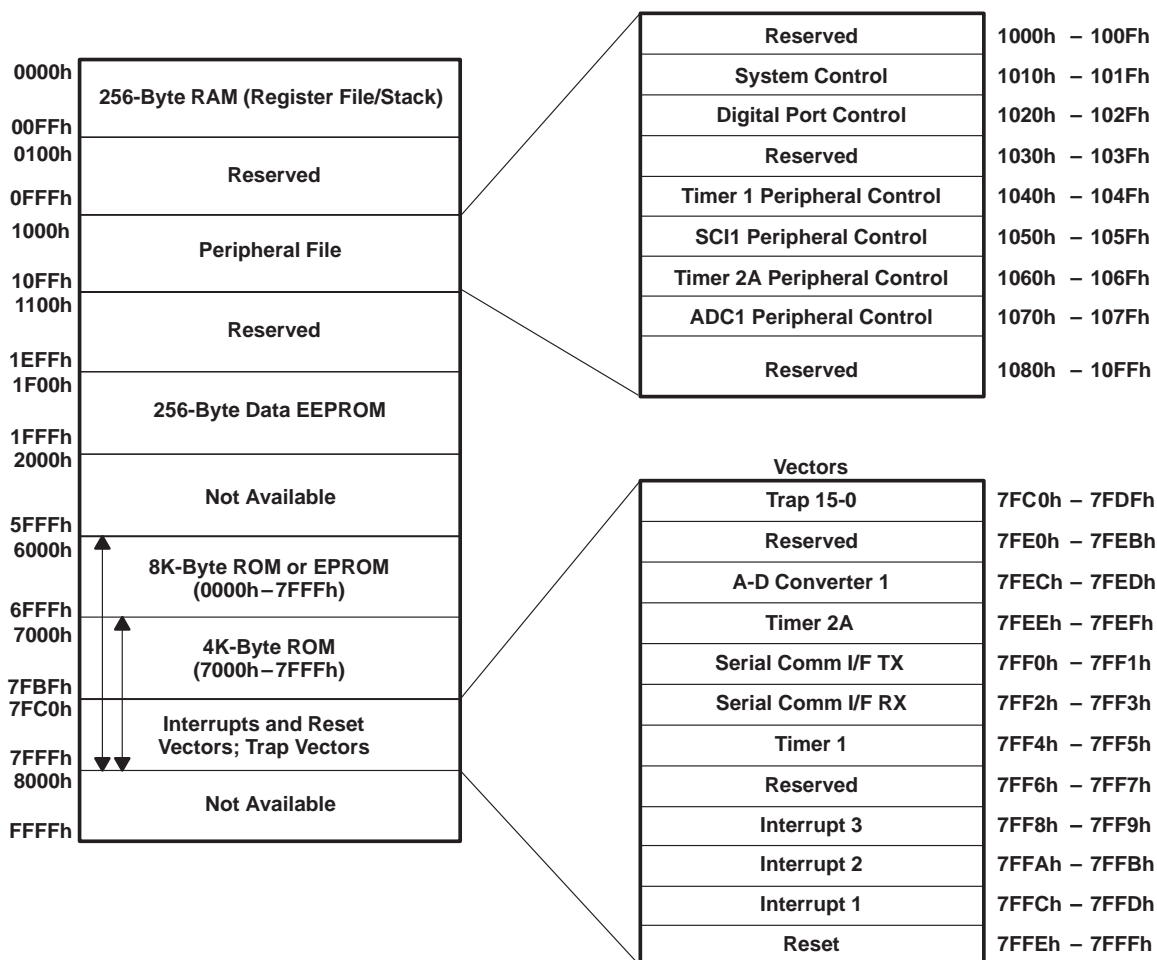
| | |
|---|---|
| 0000h – 00FFh | 256-Byte RAM (Register File/Stack) |
| 0100h – 0FFFh | Reserved |
| 1000h – 10FFh | Peripheral File |
| 1100h – 1EFFh | Reserved |
| 1F00h – 1FFFh | 256-Byte Data EEPROM |
| 2000h – 5FFFh | Not Available |
| 6000h – 6FFFh | 8K-Byte ROM or EPROM (0000h–7FFFh) |
| 7000h – 7FBFh | 4K-Byte ROM (7000h–7FFFh) |
| 7FC0h – 7FFFh | Interrupts and Reset Vectors; Trap Vectors |
| 8000h – FFFFh | Not Available |

| | |
|---|---|
| Reserved | 1000h – 100Fh |
| System Control | 1010h – 101Fh |
| Digital Port Control | 1020h – 102Fh |
| Reserved | 1030h – 103Fh |
| Timer 1 Peripheral Control | 1040h – 104Fh |
| SCI1 Peripheral Control | 1050h – 105Fh |
| Timer 2A Peripheral Control | 1060h – 106Fh |
| ADC1 Peripheral Control | 1070h – 107Fh |
| Reserved | 1080h – 10FFh |

Vectors

| | |
|---|---|
| Trap 15-0 | 7FC0h – 7FDFh |
| Reserved | 7FE0h – 7FEBh |
| A-D Converter 1 | 7FECh – 7FEDh |
| Timer 2A | 7FEEh – 7FEFh |
| Serial Comm I/F TX | 7FF0h – 7FF1h |
| Serial Comm I/F RX | 7FF2h – 7FF3h |
| Timer 1 | 7FF4h – 7FF5h |
| Reserved | 7FF6h – 7FF7h |
| Interrupt 3 | 7FF8h – 7FF9h |
| Interrupt 2 | 7FFAh – 7FFBh |
| Interrupt 1 | 7FFCh – 7FFDh |
| Reset | 7FFEh – 7FFFh |